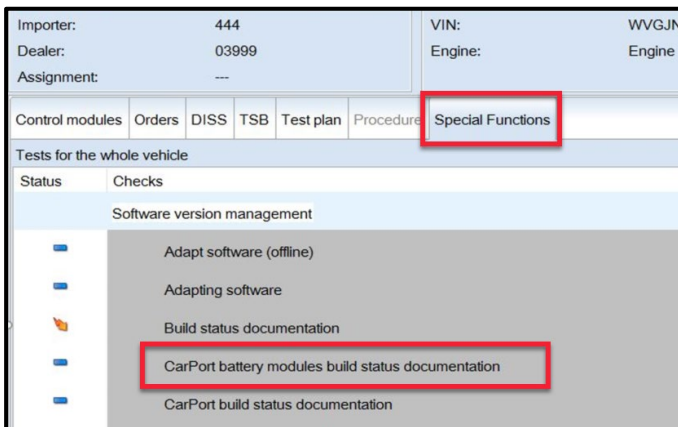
Importer: 444
Dealer: 03999
Assignment: ---

VIN: WVGJN
Engine: Engine

Control modules | Orders | DISS | TSB | Test plan | Procedure | Special Functions

Tests for the whole vehicle

| Status | Checks |
|---|---|
| | Software version management |
| | Adapt software (offline) |
| | Adapting software |
| | Build status documentation |
| | CarPort battery modules build status documentation |
| | CarPort build status documentation |